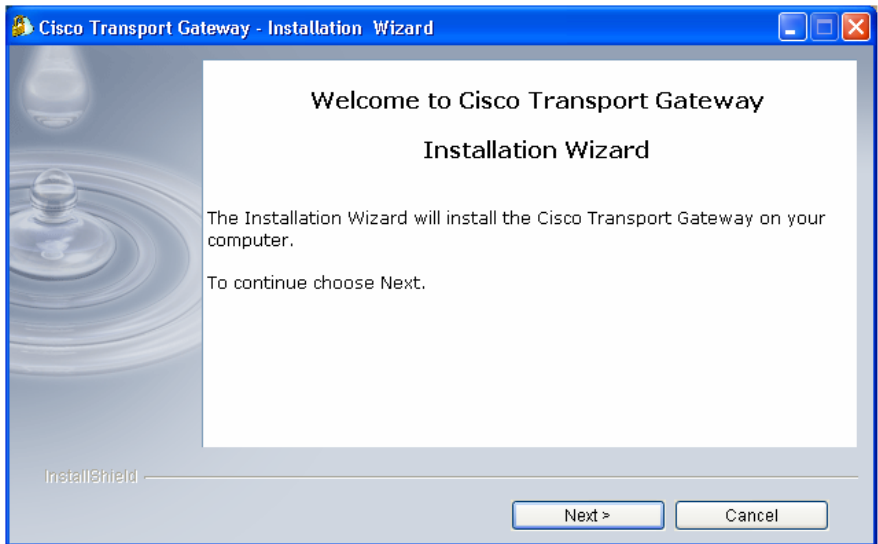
Cisco Transport Gateway - Installation Wizard

Welcome to Cisco Transport Gateway

Installation Wizard

The Installation Wizard will install the Cisco Transport Gateway on your computer.

To continue choose Next.

InstallShield

Next >

Cancel